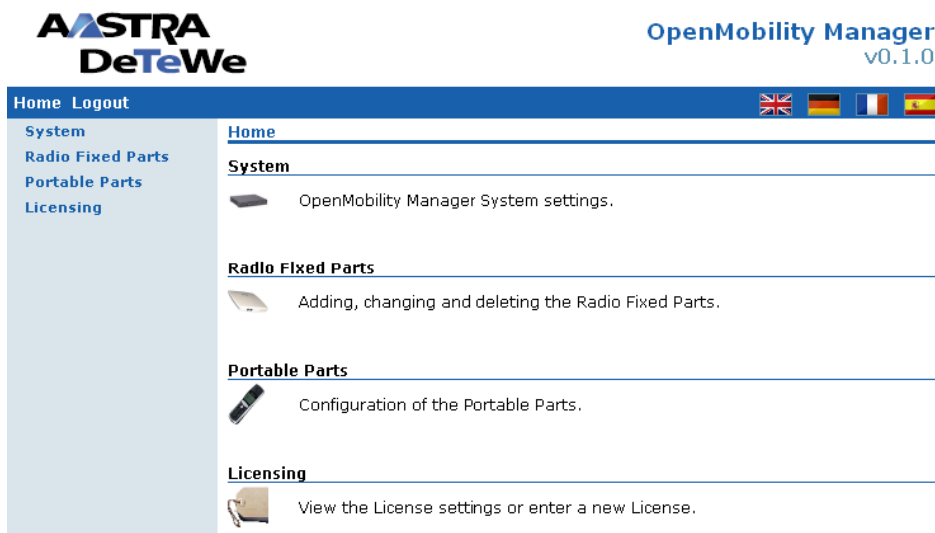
AASTRA
DeTeWe

OpenMobility Manager
v0.1.0

Home Logout

System
Radio Fixed Parts
Portable Parts
Licensing

Home

System

OpenMobility Manager System settings.

Radio Fixed Parts

Adding, changing and deleting the Radio Fixed Parts.

Portable Parts

Configuration of the Portable Parts.

Licensing

View the License settings or enter a new License.